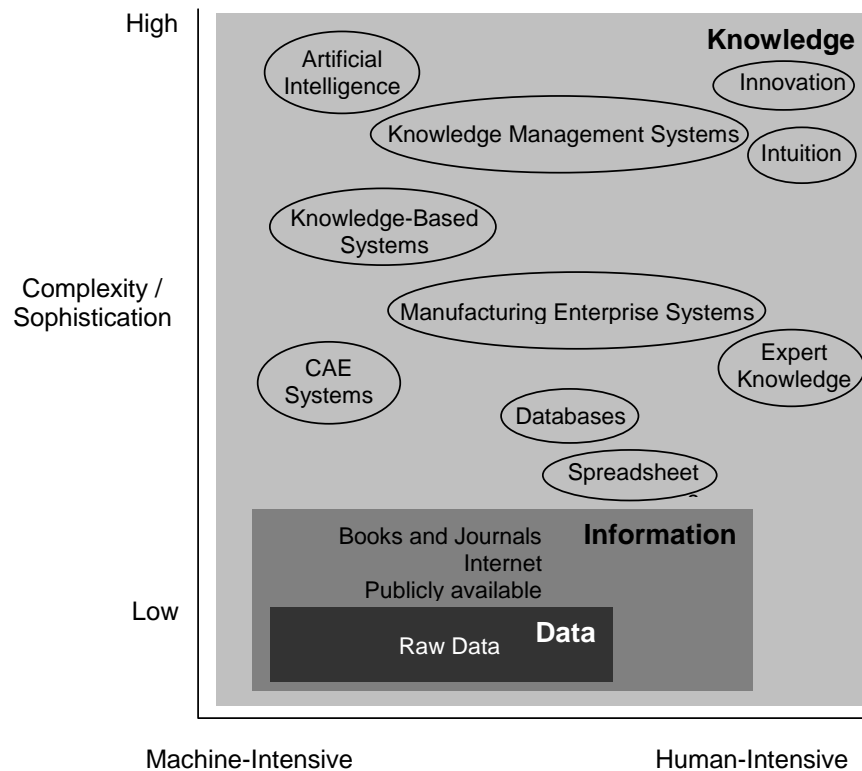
High

Complexity / Sophistication

Low

Knowledge

Artificial Intelligence

Innovation

Knowledge Management Systems

Intuition

Knowledge-Based Systems

Manufacturing Enterprise Systems

CAE Systems

Expert Knowledge

Databases

Spreadsheet

Books and Journals
Internet
Publicly available

Information

Raw Data

Data

Machine-Intensive

Human-Intensive